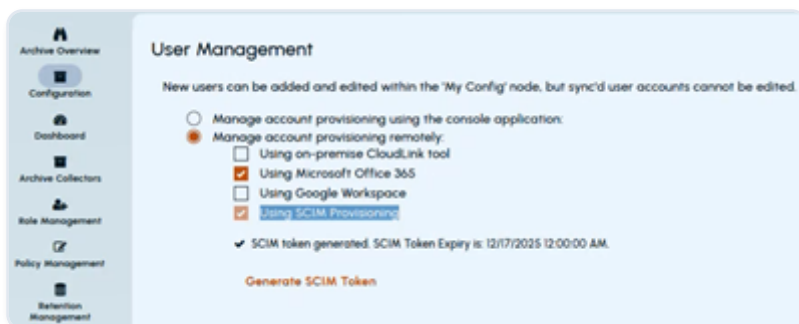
Archive Overview

Configuration

Dashboard

Archive Collectors

Role Management

Policy Management

Retention Management

User Management

New users can be added and edited within the 'My Config' node, but sync'd user accounts cannot be edited.

Manage account provisioning using the console application:

Manage account provisioning remotely:

Using on-premise CloudLink tool

Using Microsoft Office 365

Using Google Workspace

Using SCIM Provisioning

✔ SCIM token generated. SCIM Token Expiry is: 12/17/2025 12:00:00 AM.

Generate SCIM Token